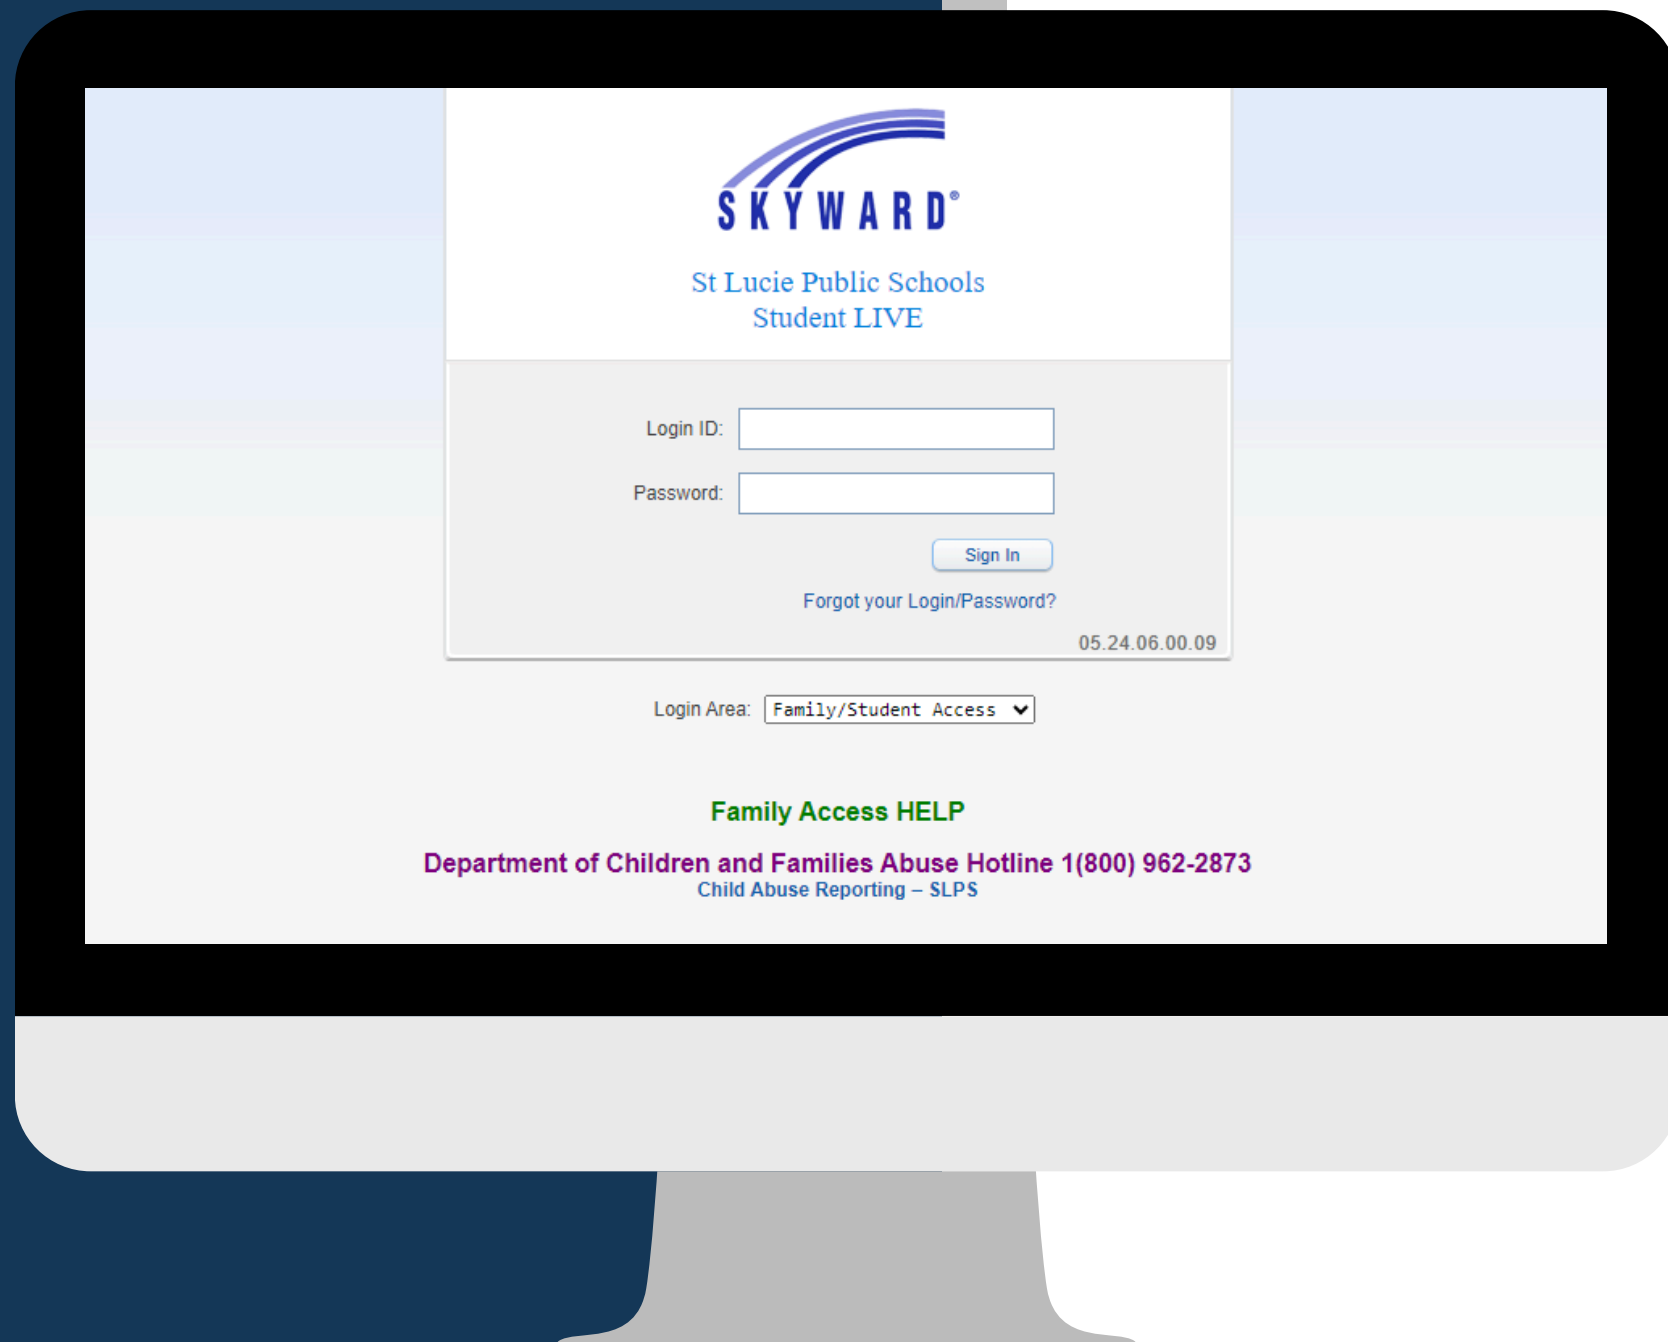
SKYWARD®

St Lucie Public Schools
Student LIVE

Login ID:

Password:

Sign In

Forgot your Login/Password?

05.24.06.00.09

Login Area: Family/Student Access

Family Access HELP

Department of Children and Families Abuse Hotline 1(800) 962-2873
Child Abuse Reporting – SLPS